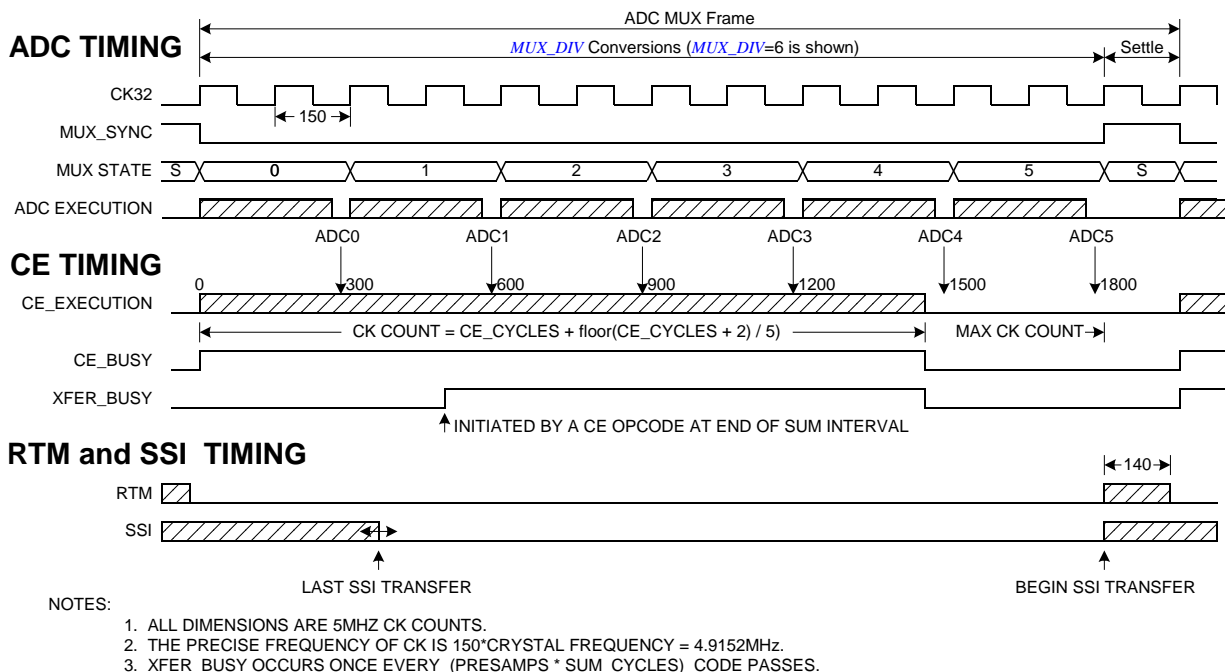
ADC TIMING

ADC MUX Frame

MUX_DIV Conversions (MUX_DIV=6 is shown)

Settle

CK32

150

MUX_SYNC

MUX STATE S 0 1 2 3 4 5 S

ADC EXECUTION

ADC0 ADC1 ADC2 ADC3 ADC4 ADC5

CE TIMING

0 300 600 900 1200 1500 1800

CE_EXECUTION

CK COUNT = CE_CYCLES + floor(CE_CYCLES + 2) / 5

MAX CK COUNT

CE_BUSY

XFER_BUSY

INITIATED BY A CE OPCODE AT END OF SUM INTERVAL

RTM and SSI TIMING

140

RTM

SSI

4

LAST SSI TRANSFER

BEGIN SSI TRANSFER

NOTES:

1. ALL DIMENSIONS ARE 5MHZ CK COUNTS.

2. THE PRECISE FREQUENCY OF CK IS 150*CRYSTAL FREQUENCY = 4.9152MHz.

3. XFER_BUSY OCCURS ONCE EVERY (PRESAMPS * SUM_CYCLES) CODE PASSES.